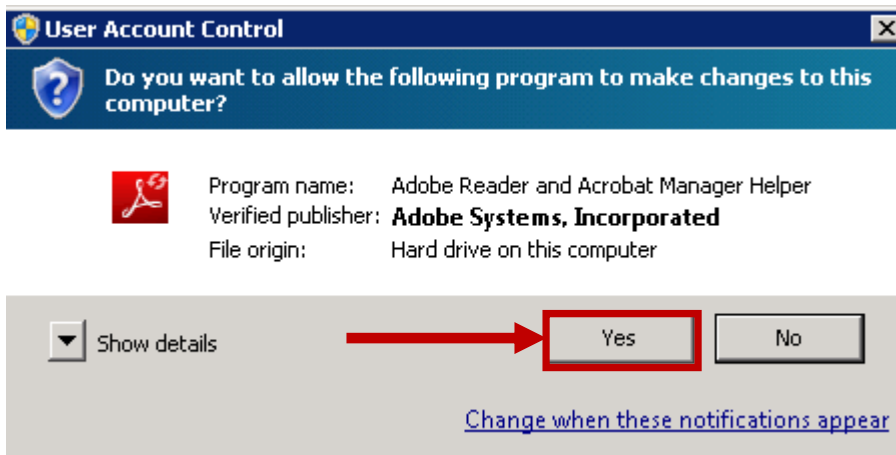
User Account Control

Do you want to allow the following program to make changes to this computer?

| Program name: | Adobe Reader and Acrobat Manager Helper |
|---|---|
| Verified publisher: | **Adobe Systems, Incorporated** |
| File origin: | Hard drive on this computer |

Show details

Yes

No

Change when these notifications appear